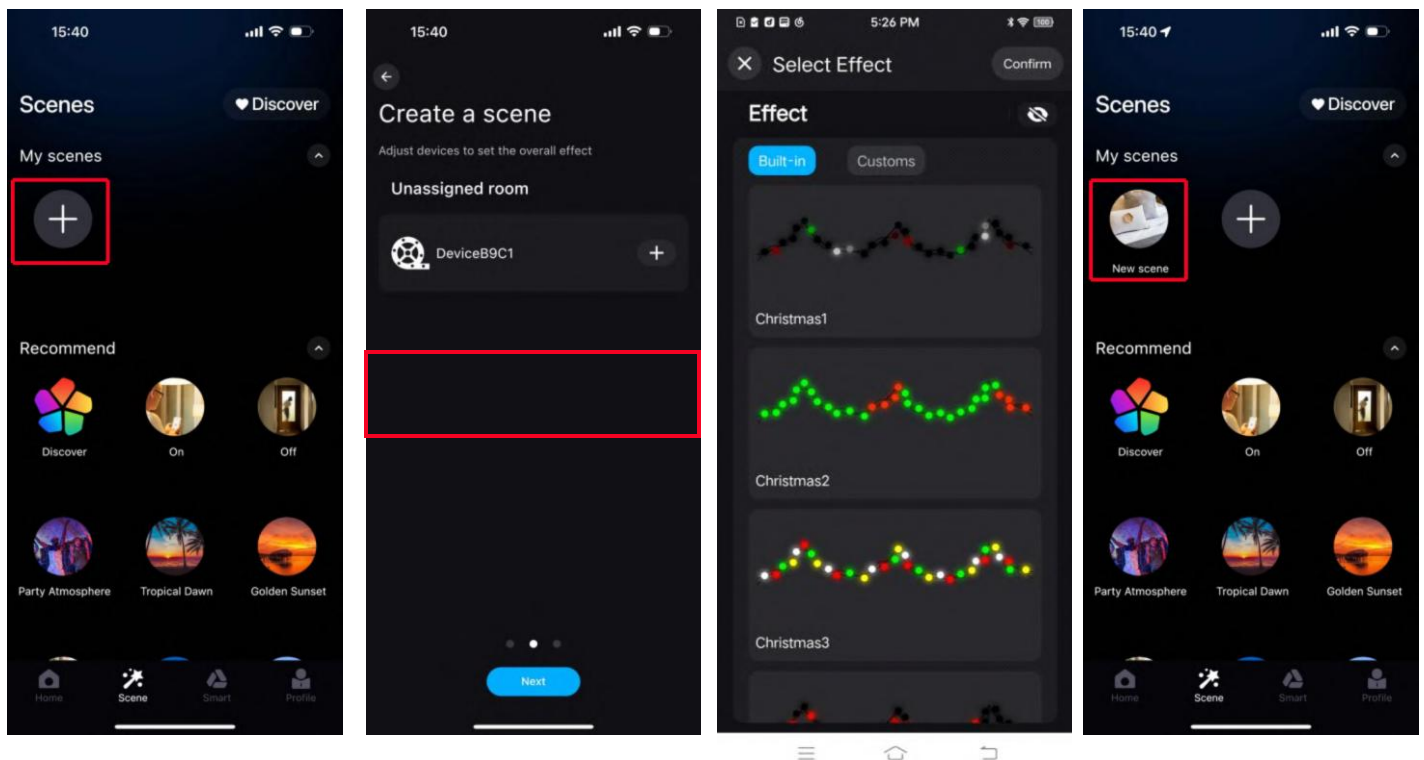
15:40

Scenes
Discover

My scenes

Recommend

Discover
On
Off

Party Atmosphere
Tropical Dawn
Golden Sunset

Home
Scene
Smart
Profile

15:40

Create a scene

Adjust devices to set the overall effect

Unassigned room

DeviceB9C1

Next

5:26 PM

Select Effect
Confirm

Effect

Built-in
Customs

Christmas1

Christmas2

Christmas3

15:40

Scenes
Discover

My scenes

New scene

Recommend

Discover
On
Off

Party Atmosphere
Tropical Dawn
Golden Sunset

Home
Scene
Smart
Profile